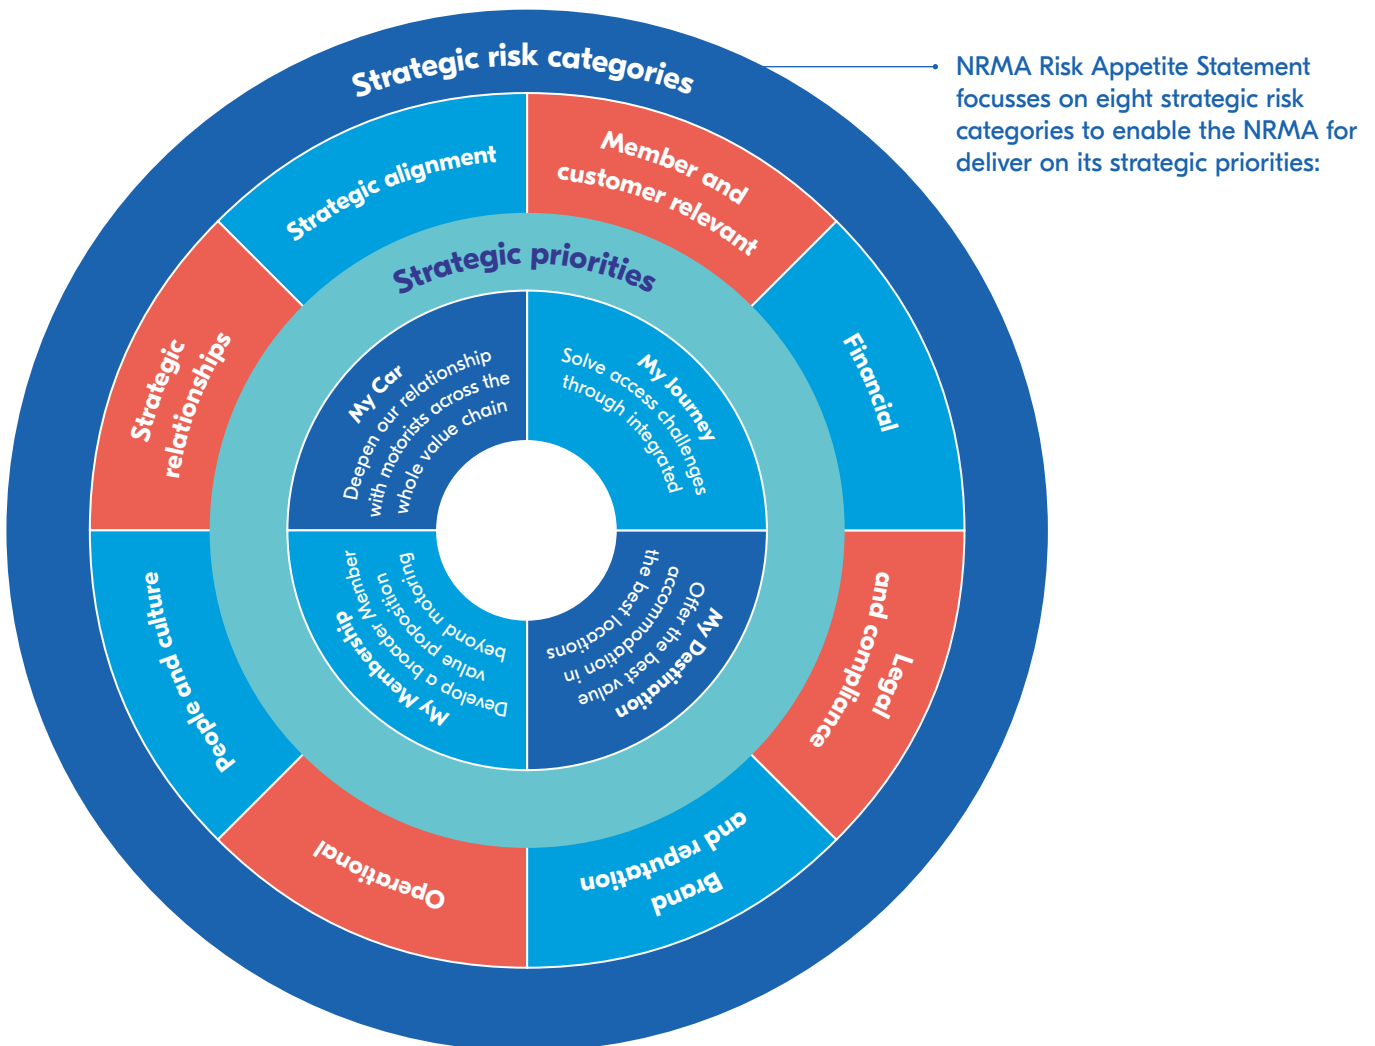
Strategic risk categories

NRMA Risk Appetite Statement focusses on eight strategic risk categories to enable the NRMA for deliver on its strategic priorities:

Strategic alignment

Member and customer relevant

Financial

Legal and compliance

Brand and reputation

Operational

People and culture

Strategic relationships

Strategic priorities

My Car
Deepen our relationship with motorists across the whole value chain

My Journey
Solve access challenges through integrated

My Destination
Offer the best value accommodation in the best locations

My Membership
Develop a broader Member value proposition beyond motoring